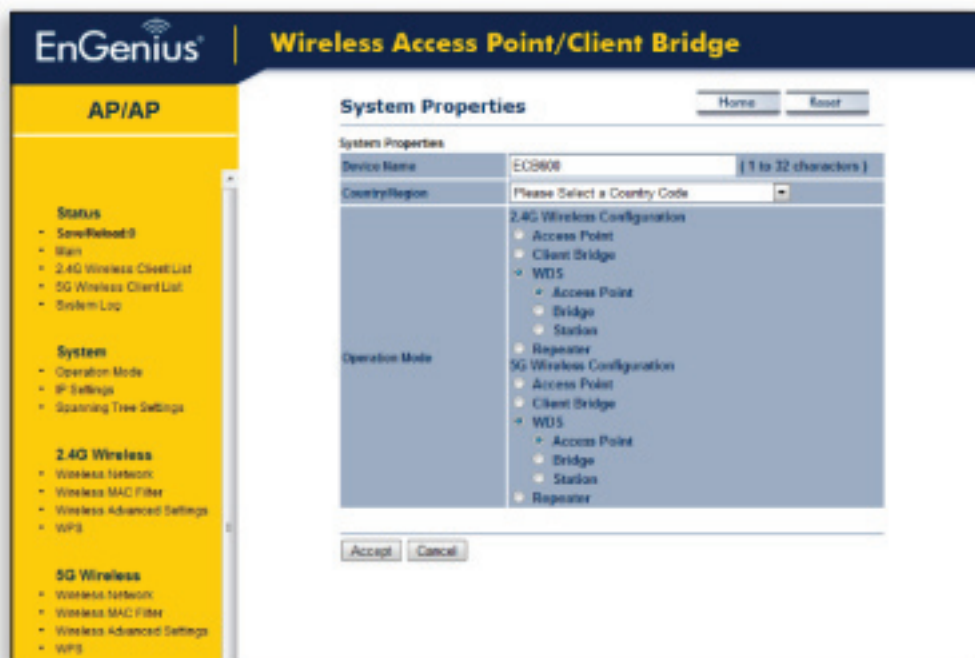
EnGenius | Wireless Access Point/Client Bridge

AP/AP

Status
- Save/Reload:0
- Main
- 2.4G Wireless Client List
- 5G Wireless Client List
- System Log

System
- Operation Mode
- IP Settings
- Spanning Tree Settings

2.4G Wireless
- Wireless Network
- Wireless MAC Filter
- Wireless Advanced Settings
- WPS

5G Wireless
- Wireless Network
- Wireless MAC Filter
- Wireless Advanced Settings
- WPS

System Properties

Home | Reset

System Properties

| Device Name | ECB600 (1 to 32 characters) |
|---|---|
| Country/Region | Please Select a Country Code |
| Operation Mode | 2.4G Wireless Configuration<br>Access Point<br>Client Bridge<br>WDS<br>Access Point<br>Bridge<br>Station<br>Repeater<br>5G Wireless Configuration<br>Access Point<br>Client Bridge<br>WDS<br>Access Point<br>Bridge<br>Station<br>Repeater |

Accept | Cancel